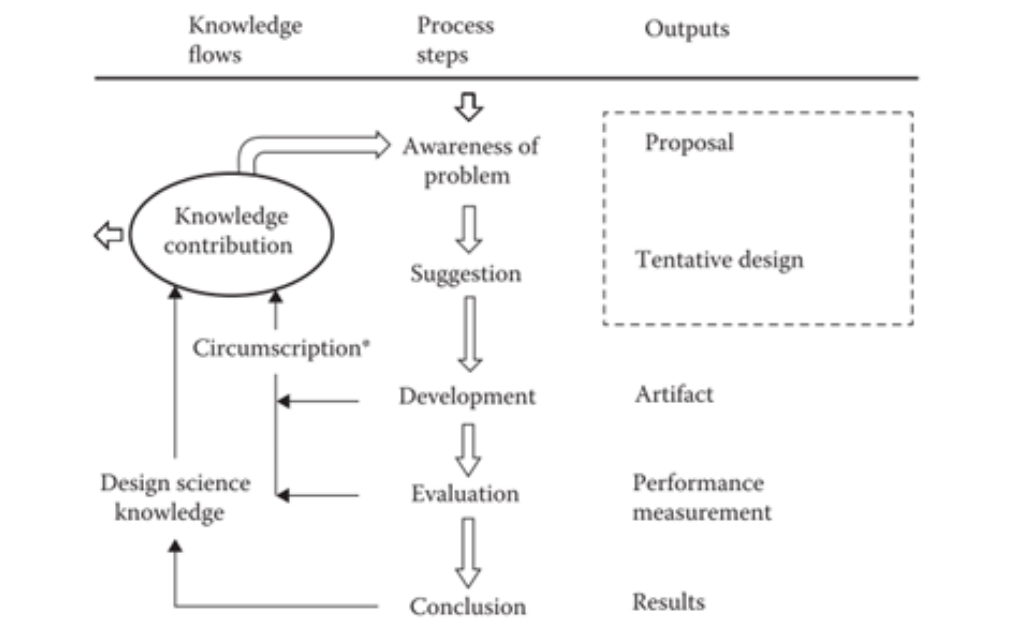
Knowledge flows

Process steps

Outputs

Awareness of problem

Proposal

Knowledge contribution

Suggestion

Tentative design

Circumscription*

Development

Artifact

Design science knowledge

Evaluation

Performance measurement

Conclusion

Results